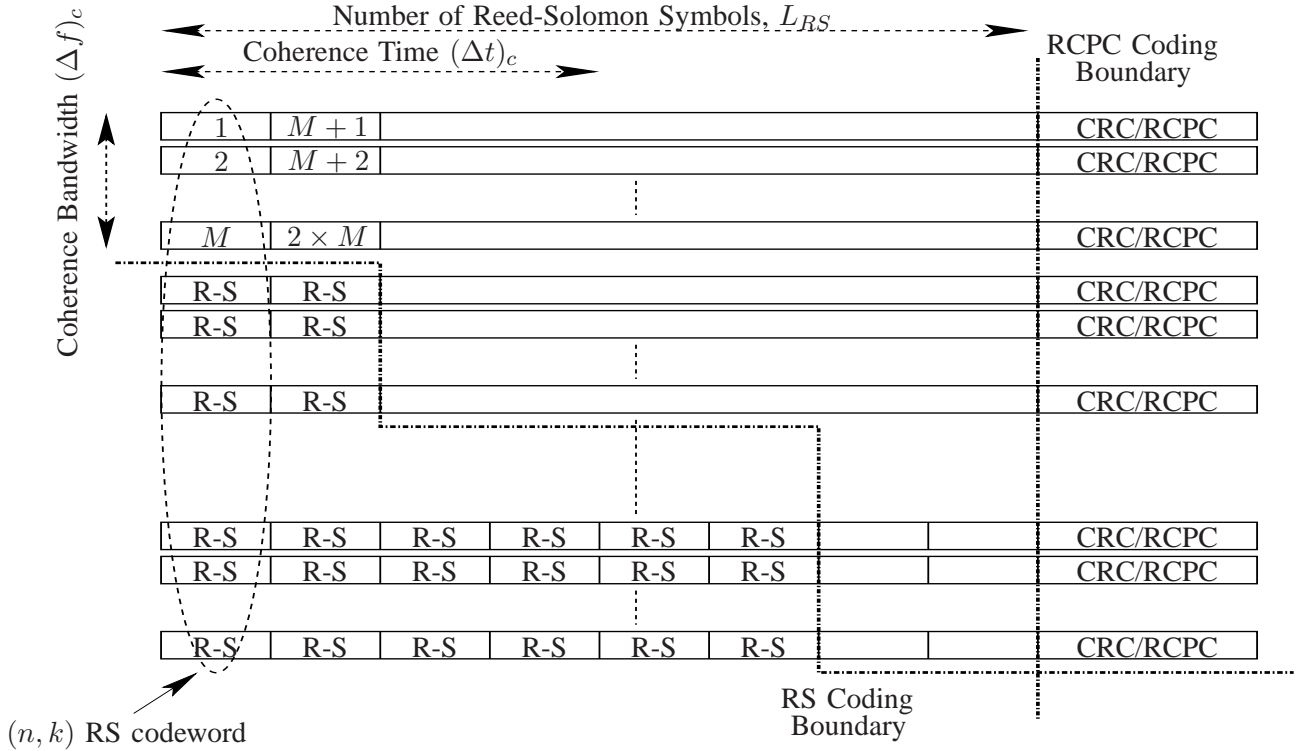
Number of Reed-Solomon Symbols, $L_{RS}$

Coherence Time $(\Delta t)_c$

RCPC Coding Boundary

Coherence Bandwidth $(\Delta f)_c$

| 1 | $M+1$ | CRC/RCPC |
| 2 | $M+2$ | CRC/RCPC |

| $M$ | $2 \times M$ | CRC/RCPC |

| R-S | R-S | CRC/RCPC |
| R-S | R-S | CRC/RCPC |

| R-S | R-S | CRC/RCPC |

| R-S | R-S | R-S | R-S | R-S | R-S | | | CRC/RCPC |
| R-S | R-S | R-S | R-S | R-S | R-S | | | CRC/RCPC |

| R-S | R-S | R-S | R-S | R-S | R-S | | | CRC/RCPC |

$(n, k)$ RS codeword

RS Coding Boundary